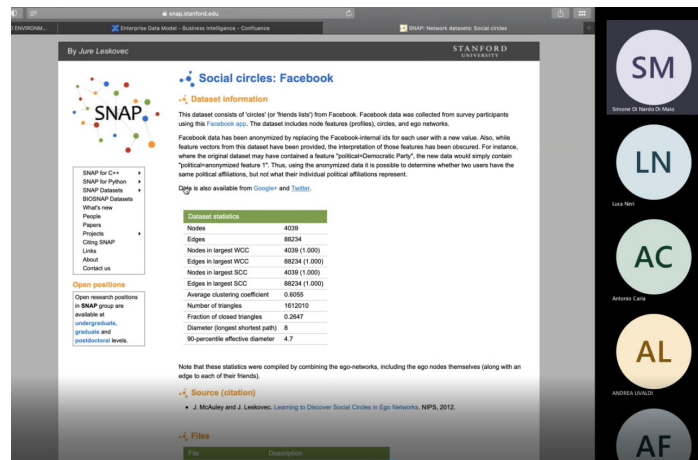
snap.stanford.edu

D ENVIRONM...

Enterprise Data Model - Business Intelligence - Confluence

SNAP: Network datasets: Social circles

By Jure Leskovec

STANFORD UNIVERSITY

SNAP

SNAP for C++
SNAP for Python
SNAP Datasets
BIOSNAP Datasets
What's new
People
Papers
Projects
Citing SNAP
Links
About
Contact us

Open positions

Open research positions in SNAP group are available at undergraduate, graduate and postdoctoral levels.

Social circles: Facebook

Dataset information

This dataset consists of 'circles' (or 'friends lists') from Facebook. Facebook data was collected from survey participants using this Facebook app. The dataset includes node features (profiles), circles, and ego networks.

Facebook data has been anonymized by replacing the Facebook-internal ids for each user with a new value. Also, while feature vectors from this dataset have been provided, the interpretation of those features has been obscured. For instance, where the original dataset may have contained a feature "political=Democratic Party", the new data would simply contain "political=anonymized feature 1". Thus, using the anonymized data it is possible to determine whether two users have the same political affiliations, but not what their individual political affiliations represent.

Data is also available from Google+ and Twitter.

| Dataset statistics | |
|---|---|
| Nodes | 4039 |
| Edges | 88234 |
| Nodes in largest WCC | 4039 (1.000) |
| Edges in largest WCC | 88234 (1.000) |
| Nodes in largest SCC | 4039 (1.000) |
| Edges in largest SCC | 88234 (1.000) |
| Average clustering coefficient | 0.6055 |
| Number of triangles | 1612010 |
| Fraction of closed triangles | 0.2647 |
| Diameter (longest shortest path) | 8 |
| 90-percentile effective diameter | 4.7 |

Note that these statistics were compiled by combining the ego-networks, including the ego nodes themselves (along with an edge to each of their friends).

Source (citation)

• J. McAuley and J. Leskovec. Learning to Discover Social Circles in Ego Networks. NIPS, 2012.

Files

File Description

SM
Simone Di Nardo Di Maio

LN
Luca Neri

AC
Antonio Caria

AL
ANDREA LIVALDI

AF